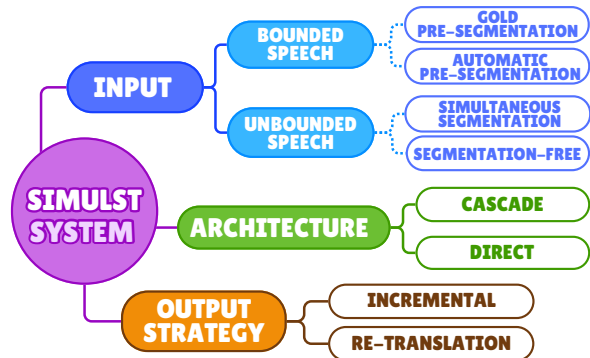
SIMULST SYSTEM

INPUT

BOUNDED SPEECH

GOLD PRE-SEGMENTATION

AUTOMATIC PRE-SEGMENTATION

UNBOUNDED SPEECH

SIMULTANEOUS SEGMENTATION

SEGMENTATION-FREE

ARCHITECTURE

CASCADE

DIRECT

OUTPUT STRATEGY

INCREMENTAL

RE-TRANSLATION